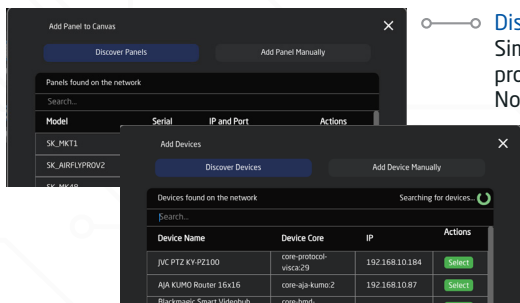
Add Panel to Canvas

Discover Panels

Add Panel Manually

Panels found on the network

Search...

| Model | Serial | IP and Port | Actions |
|---|---|---|---|
| SK_MKT1 | | | |
| SK_AIRFLYPROV2 | | | |
| SK_MK48 | | | |

Dis
Sin
pro
No

Add Devices

Discover Devices

Add Device Manually

Devices found on the network

Searching for devices...

Search...

| Device Name | Device Core | IP | Actions |
|---|---|---|---|
| JVC PTZ KY-PZ100 | core-protocol-visca:29 | 192.168.10.184 | Select |
| AJA KUMO Router 16x16 | core-aja-kumo:2 | 192.168.10.87 | Select |
| Blackmagic Smart Videohub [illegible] | core-bmd-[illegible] | | |